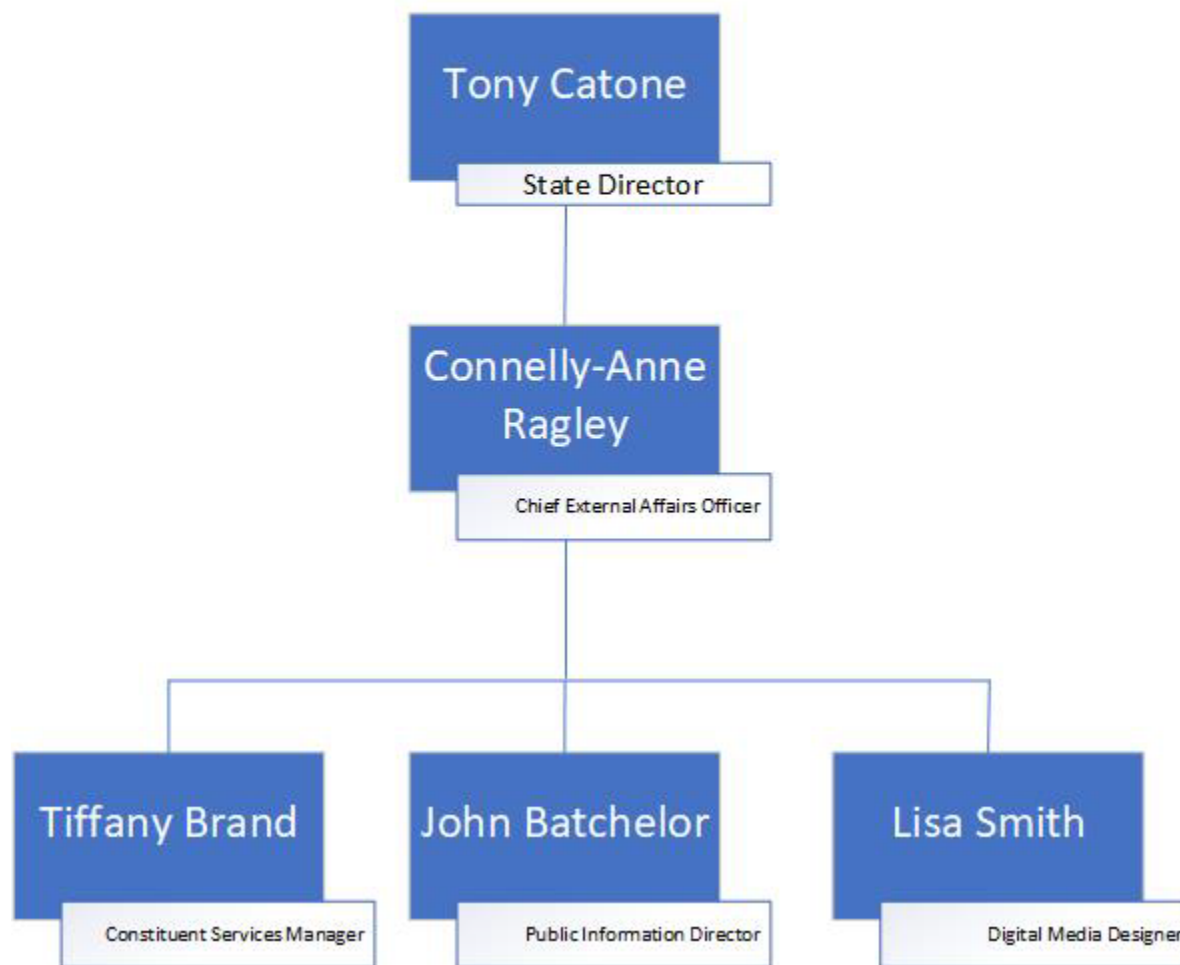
Tony Catone
State Director

Connelly-Anne Ragley
Chief External Affairs Officer

Tiffany Brand
Constituent Services Manager

John Batchelor
Public Information Director

Lisa Smith
Digital Media Designer